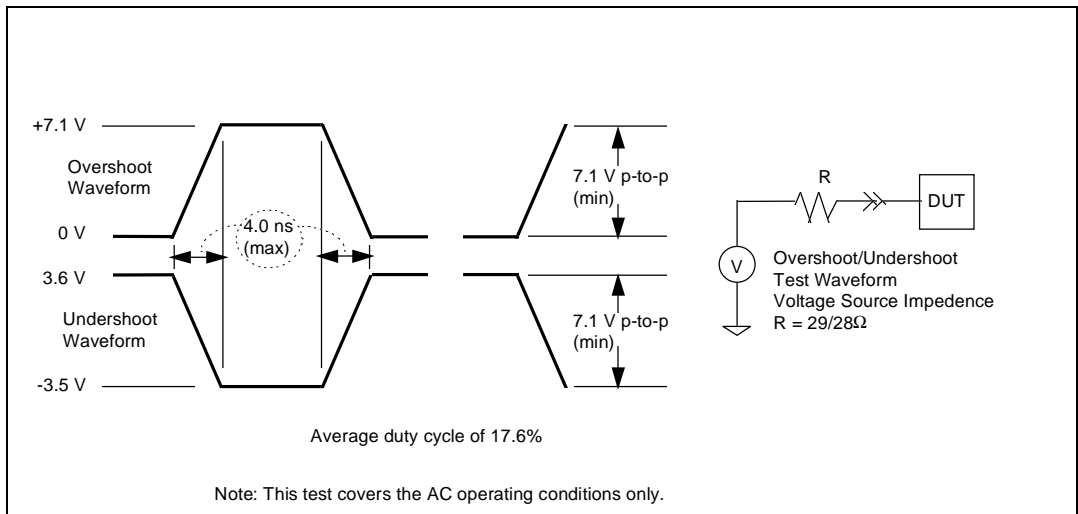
+7.1 V

Overshoot Waveform

0 V

3.6 V

Undershoot Waveform

-3.5 V

4.0 ns (max)

7.1 V p-to-p (min)

7.1 V p-to-p (min)

R

DUT

V

Overshoot/Undershoot Test Waveform Voltage Source Impedence R = 29/28Ω

Average duty cycle of 17.6%

Note: This test covers the AC operating conditions only.